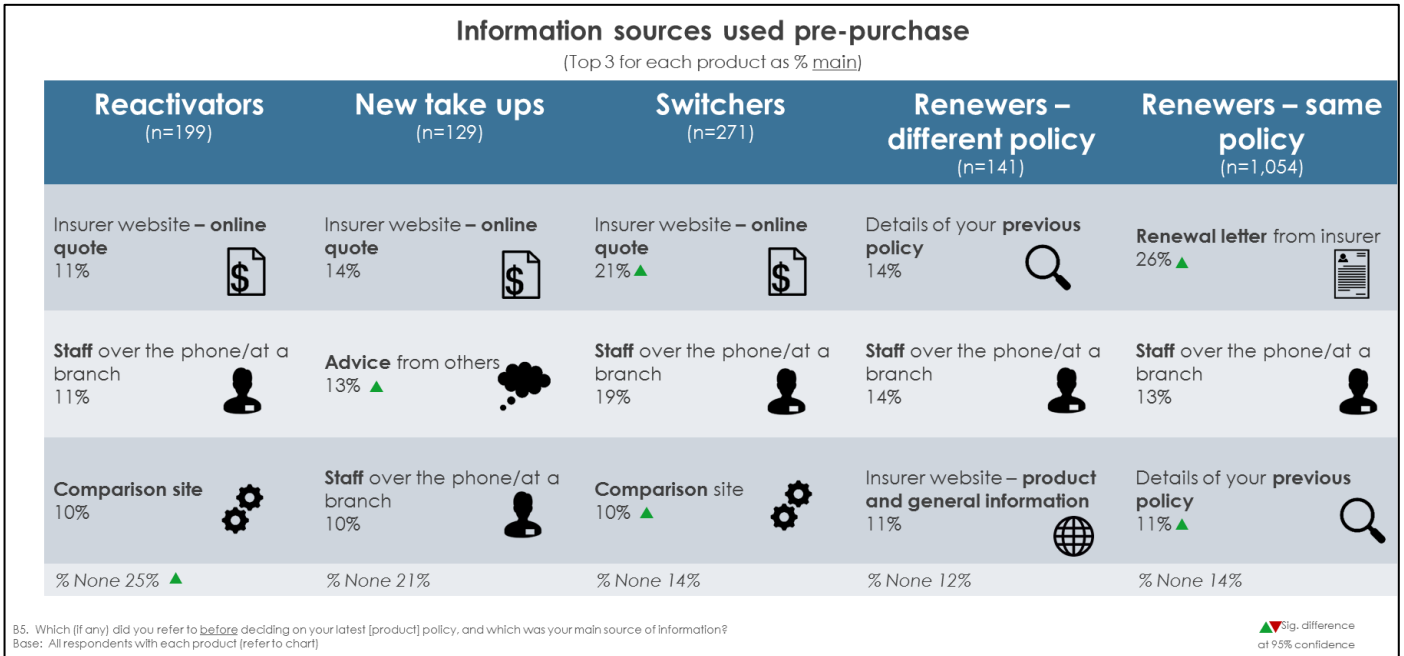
Information sources used pre-purchase
(Top 3 for each product as % main)

| Reactivators (n=199) | New take ups (n=129) | Switchers (n=271) | Renewers – different policy (n=141) | Renewers – same policy (n=1,054) |
|---|---|---|---|---|
| Insurer website – online quote 11% | Insurer website – online quote 14% | Insurer website – online quote 21%▲ | Details of your previous policy 14% | Renewal letter from insurer 26%▲ |
| Staff over the phone/at a branch 11% | Advice from others 13% ▲ | Staff over the phone/at a branch 19% | Staff over the phone/at a branch 14% | Staff over the phone/at a branch 13% |
| Comparison site 10% | Staff over the phone/at a branch 10% | Comparison site 10% ▲ | Insurer website – product and general information 11% | Details of your previous policy 11%▲ |
| % None 25% ▲ | % None 21% | % None 14% | % None 12% | % None 14% |

B5. Which (if any) did you refer to before deciding on your latest [product] policy, and which was your main source of information?
Base: All respondents with each product (refer to chart)

▲▼Sig. difference at 95% confidence